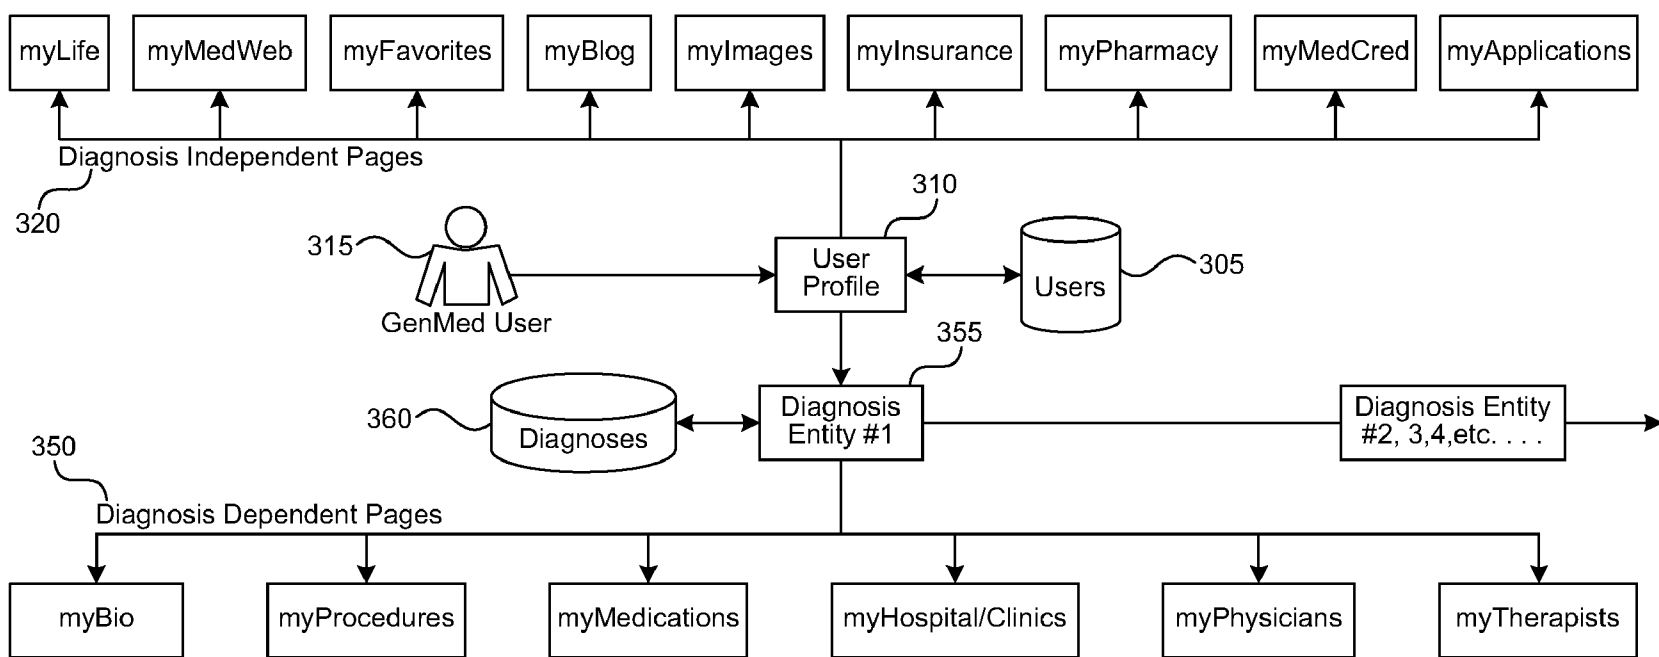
myLife
myMedWeb
myFavorites
myBlog
myImages
myInsurance
myPharmacy
myMedCred
myApplications

Diagnosis Independent Pages
320

310
315
User Profile
Users
305
GenMed User

355
360
Diagnoses
Diagnosis Entity #1
Diagnosis Entity #2, 3,4,etc. . . .

350
Diagnosis Dependent Pages

myBio
myProcedures
myMedications
myHospital/Clinics
myPhysicians
myTherapists